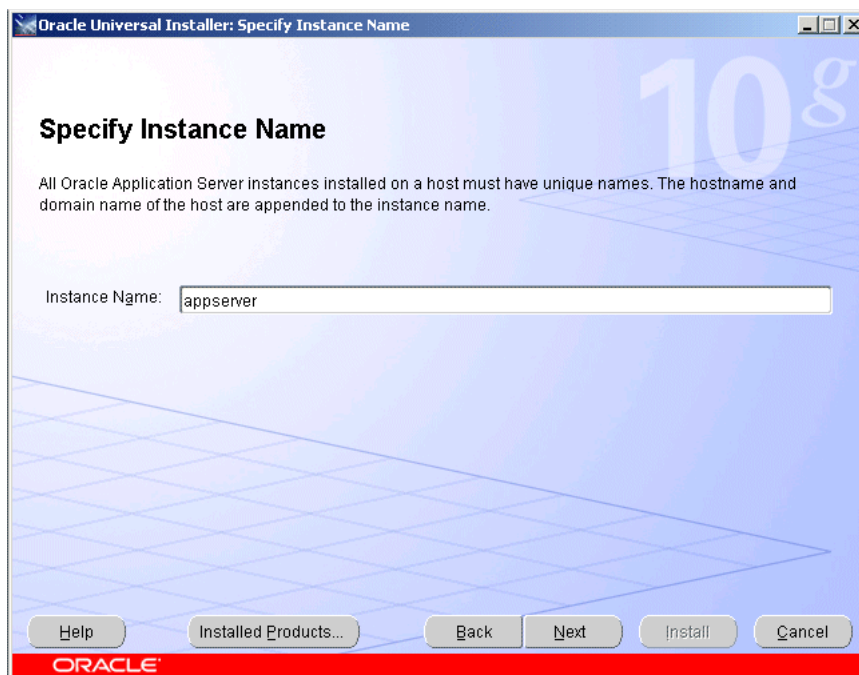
Oracle Universal Installer: Specify Instance Name

10g

Specify Instance Name

All Oracle Application Server instances installed on a host must have unique names. The hostname and domain name of the host are appended to the instance name.

Instance Name: appserver

Help

Installed Products...

Back

Next

Install

Cancel

ORACLE